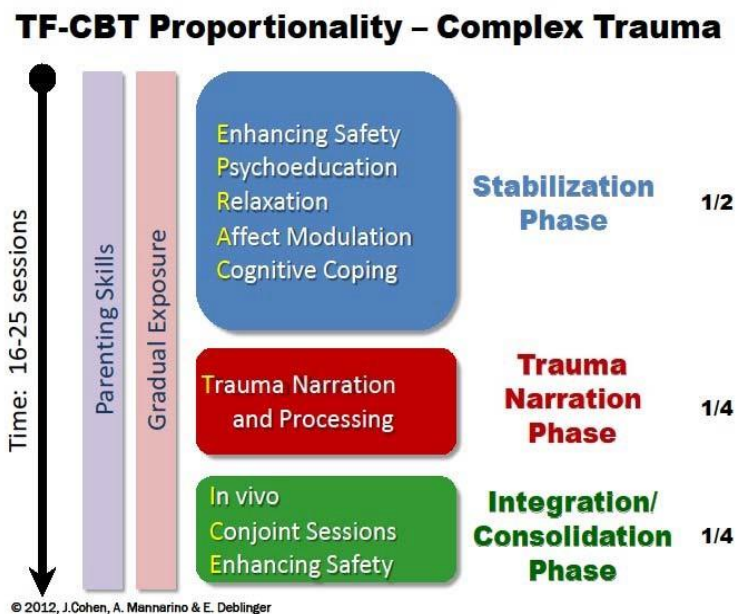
TF-CBT Proportionality – Complex Trauma

Time: 16-25 sessions

Parenting Skills

Gradual Exposure

Enhancing Safety
Psychoeducation
Relaxation
Affect Modulation
Cognitive Coping

Stabilization Phase

1/2

Trauma Narration and Processing

Trauma Narration Phase

1/4

In vivo
Conjoint Sessions
Enhancing Safety

Integration/ Consolidation Phase

1/4

© 2012, J.Cohen, A. Mannarino & E. Deblinger